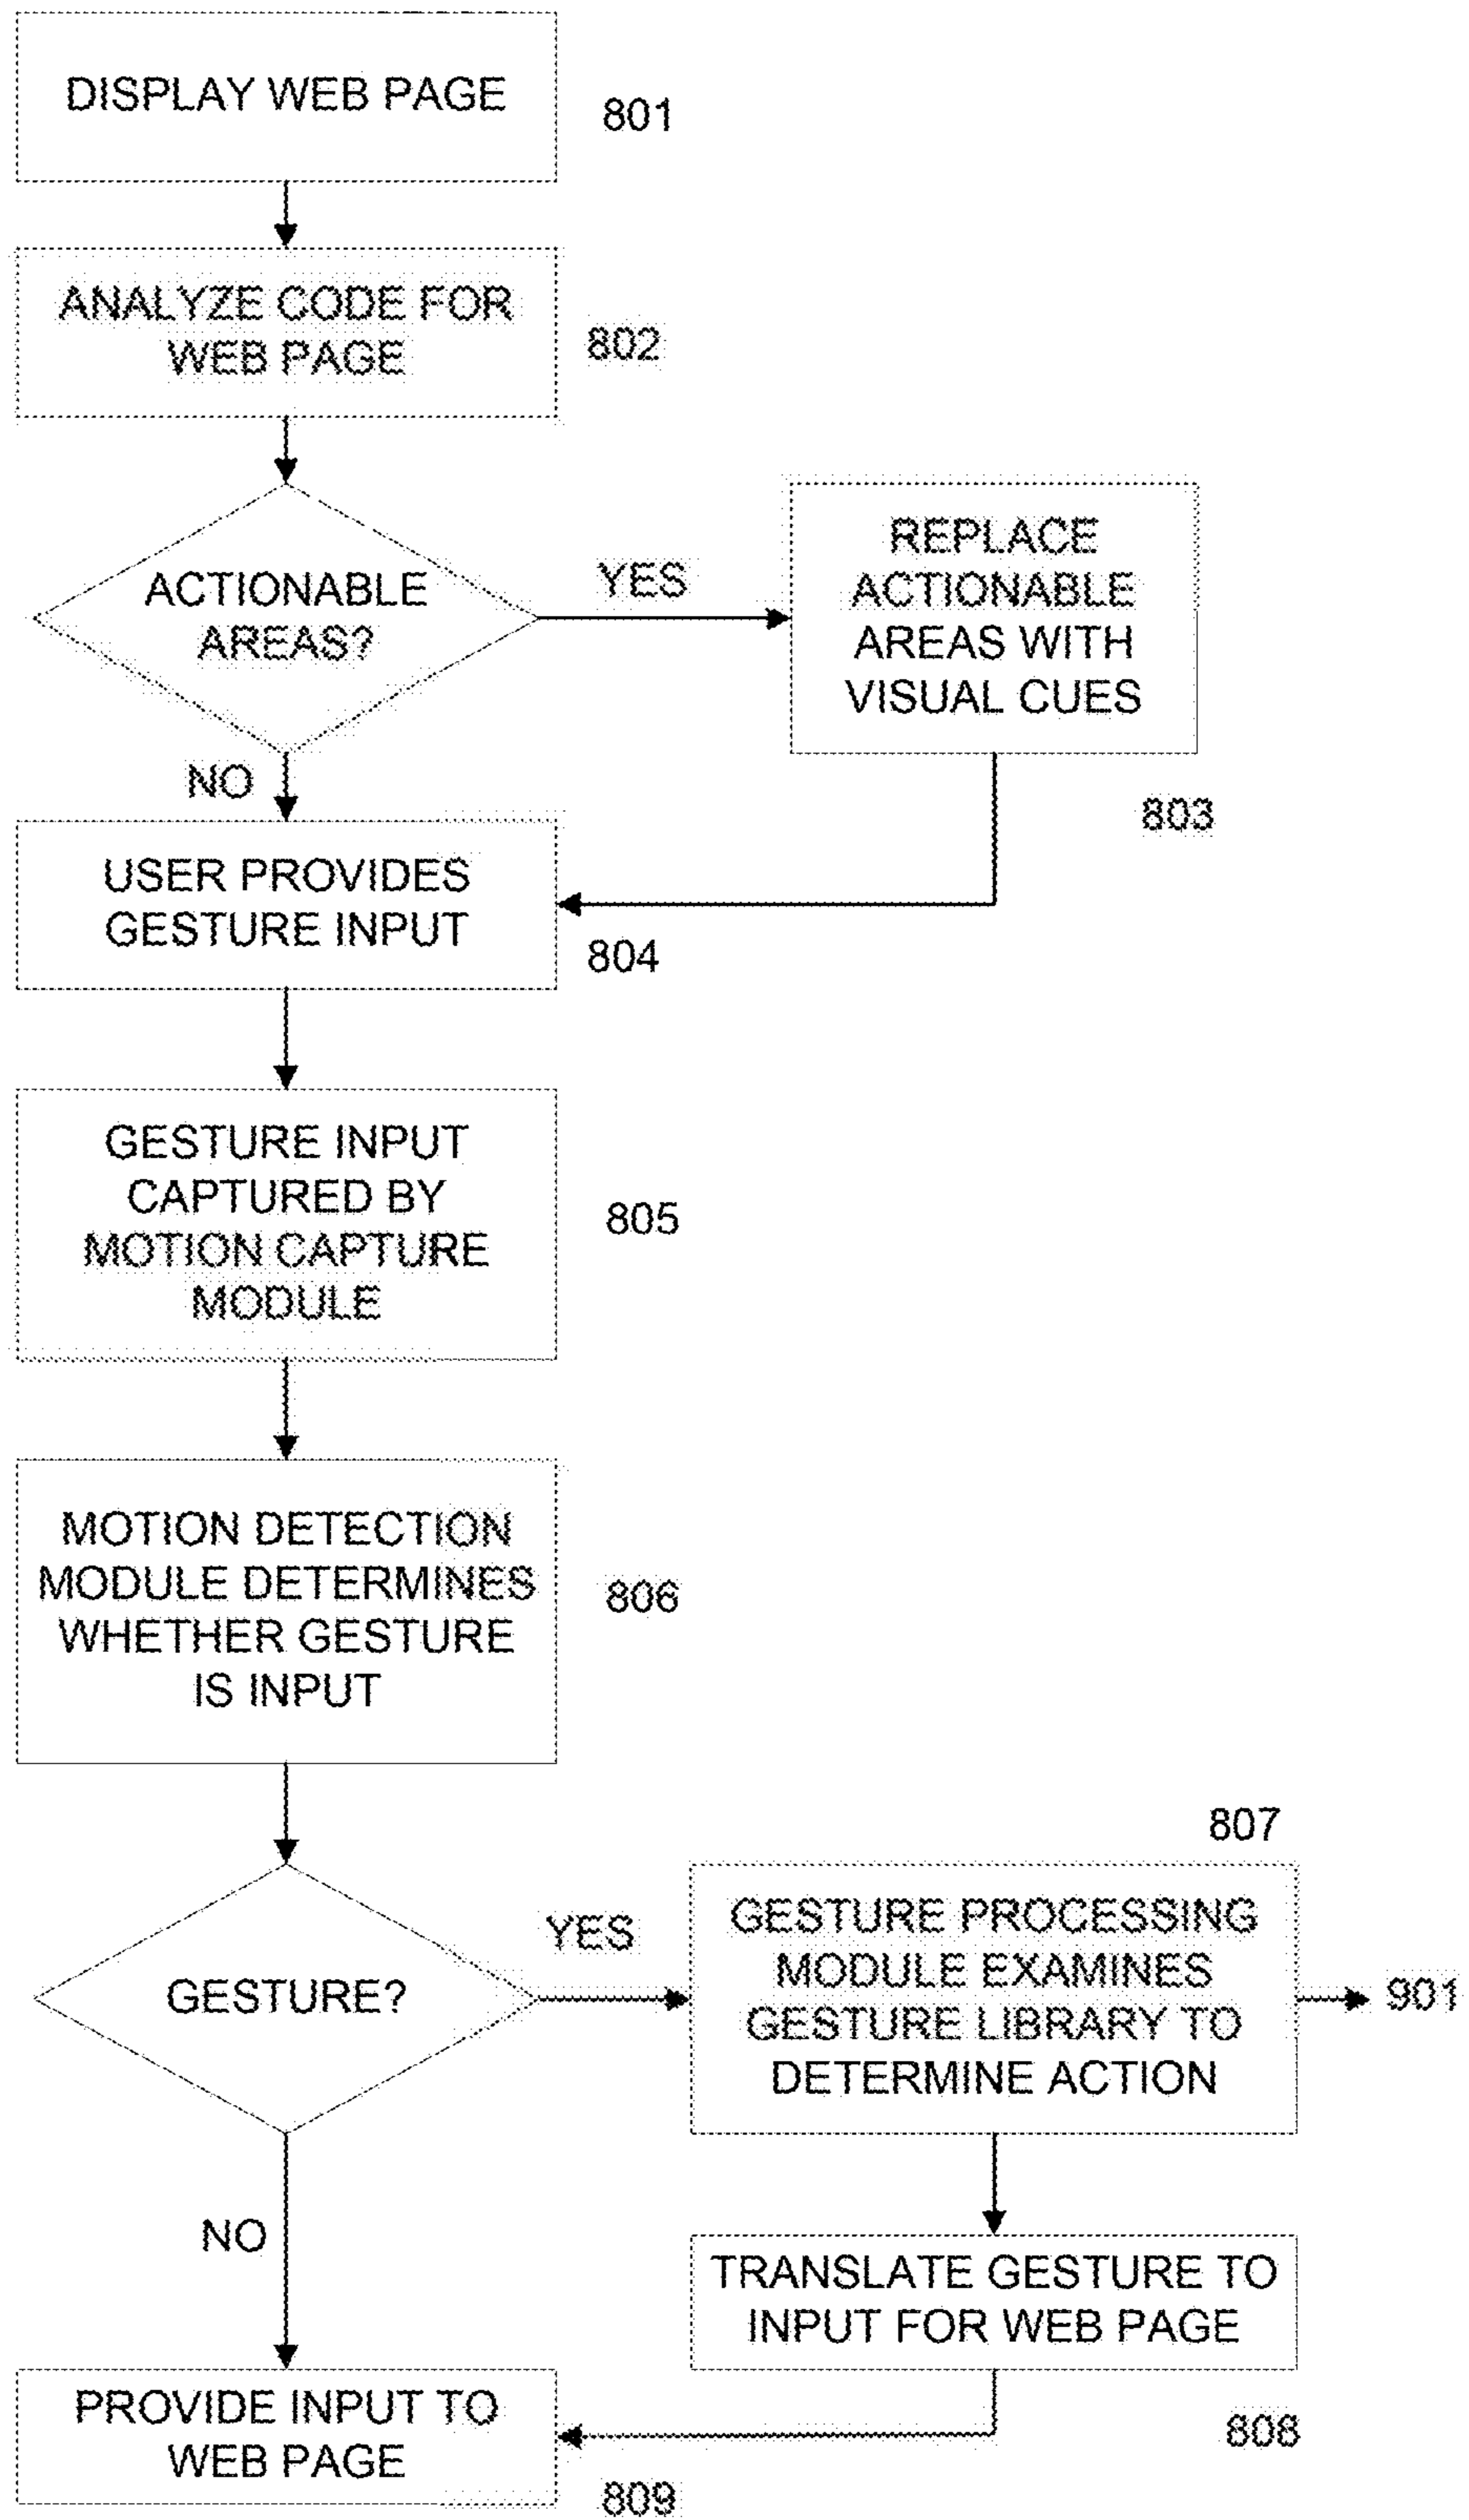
DISPLAY WEB PAGE

801

ANALYZE CODE FOR WEB PAGE

802

ACTIONABLE AREAS?

YES

REPLACE ACTIONABLE AREAS WITH VISUAL CUES

NO

803

USER PROVIDES GESTURE INPUT

804

GESTURE INPUT CAPTURED BY MOTION CAPTURE MODULE

805

MOTION DETECTION MODULE DETERMINES WHETHER GESTURE IS INPUT

806

807

YES

GESTURE?

GESTURE PROCESSING MODULE EXAMINES GESTURE LIBRARY TO DETERMINE ACTION

901

NO

TRANSLATE GESTURE TO INPUT FOR WEB PAGE

PROVIDE INPUT TO WEB PAGE

808

809